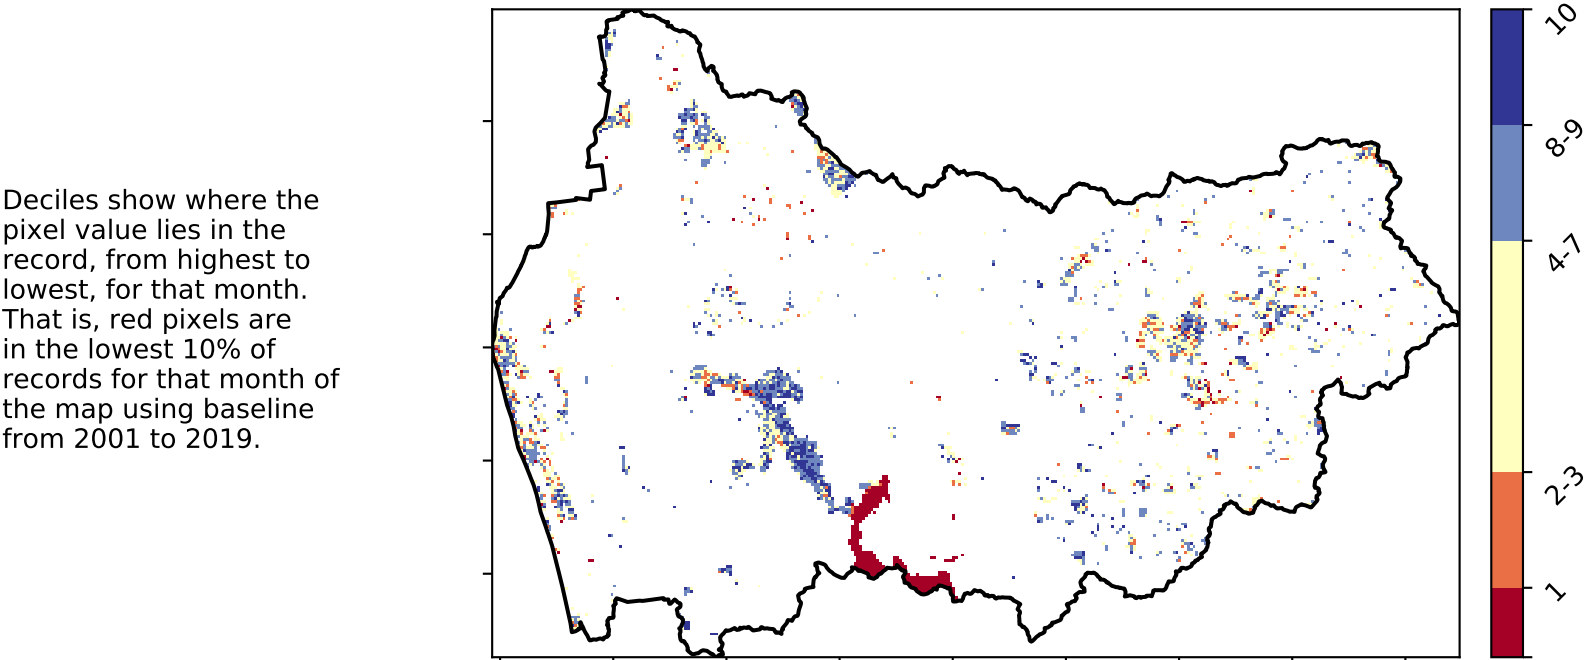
Deciles show where the pixel value lies in the record, from highest to lowest, for that month. That is, red pixels are in the lowest 10% of records for that month of the map using baseline from 2001 to 2019.

10
8-9
4-7
2-3
1